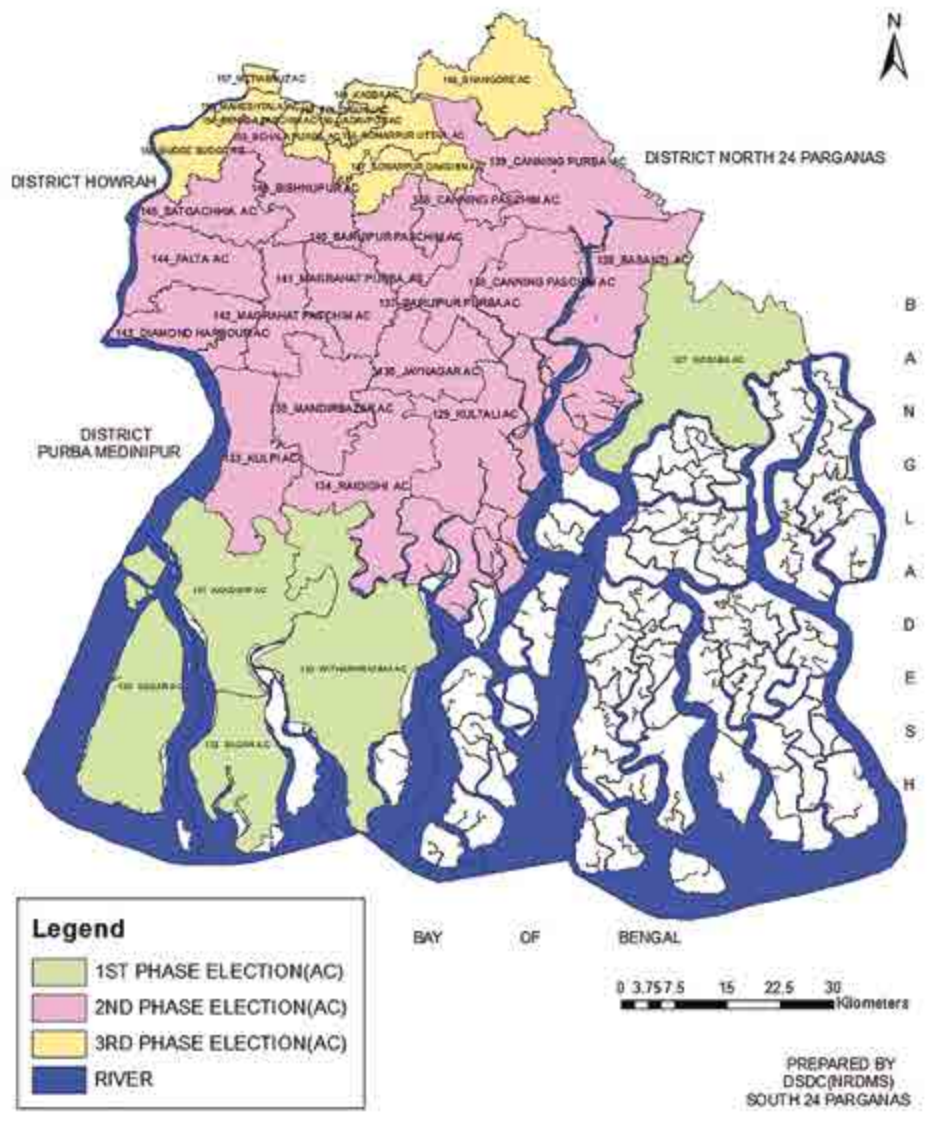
N

157_METIABRUZ AC
148_BHANGORE AC
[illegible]_KASBA AC
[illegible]_MAHESHTALA AC
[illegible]_BEHALA PASCHIM AC
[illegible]_JADAVPUR AC
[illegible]_BEHALA PURBA AC
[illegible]_SONARPUR UTTAR AC
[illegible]_BUDGE BUDGE AC
147_SONARPUR DAKSHIN AC
139_CANNING PURBA AC
DISTRICT NORTH 24 PARGANAS
DISTRICT HOWRAH
146_BISHNUPUR AC
145_SATGACHHIA AC
138_CANNING PASCHIM AC
140_BARUIPUR PASCHIM AC
144_FALTA AC
141_MAGRAHAT PURBA AC
128_BASANTI AC
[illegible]_CANNING PASCHIM AC
137_BARUIPUR PURBA AC
142_MAGRAHAT PASCHIM AC
143_DIAMOND HARBOUR AC
127_GOSABA AC
136_JAYNAGAR AC
135_MANDIRBAZAR AC
129_KULTALI AC
DISTRICT PURBA MEDINIPUR
133_KULPI AC
134_RAIDIGHI AC
131_KAKDWIP AC
130_SAGAR AC
132_NAMKHANA AC
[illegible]_PATHARPRATIMA AC

B A N G L A D E S H

Legend
1ST PHASE ELECTION(AC)
2ND PHASE ELECTION(AC)
3RD PHASE ELECTION(AC)
RIVER

BAY OF BENGAL

0 3.75 7.5 15 22.5 30 Kilometers

PREPARED BY DSDC(NRDMS) SOUTH 24 PARGANAS